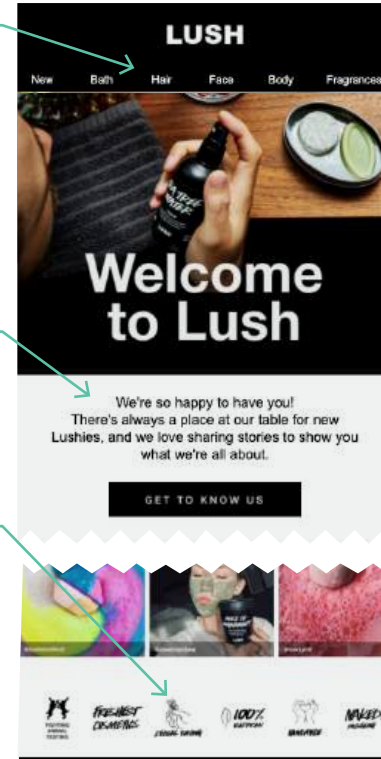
LUSH

New Bath Hair Face Body Fragrance

Welcome to Lush

We're so happy to have you! There's always a place at our table for new Lushies, and we love sharing stories to show you what we're all about.

GET TO KNOW US

FRESHEST COSMETICS

100%

NAKED